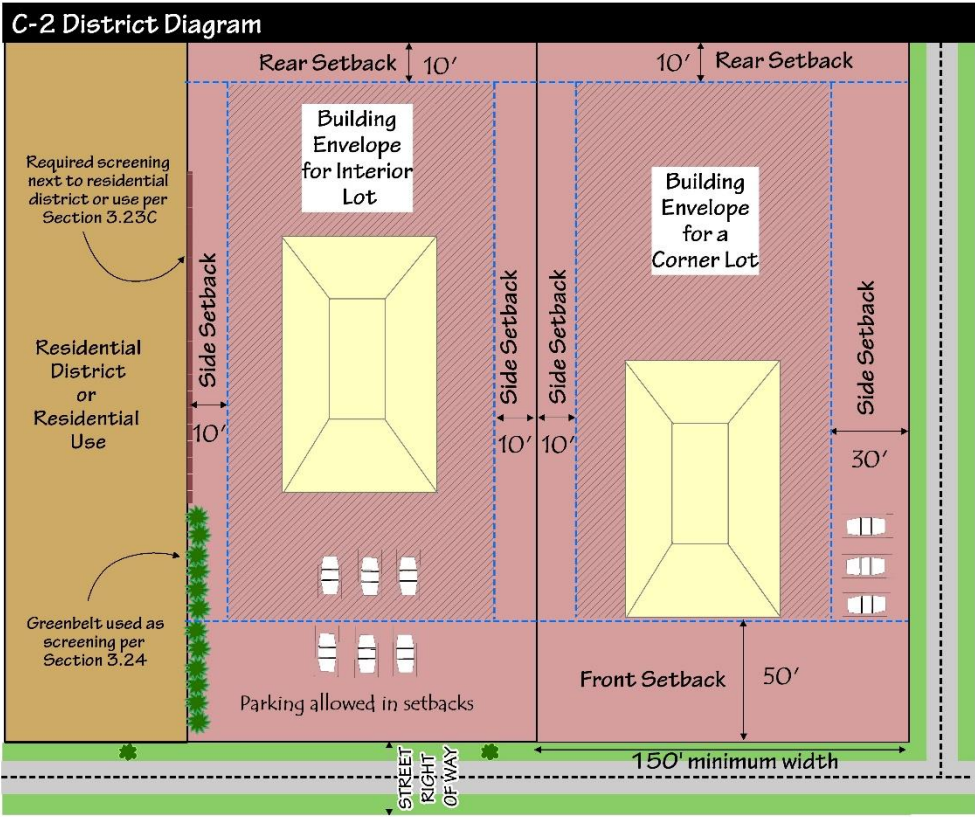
C-2 District Diagram

Rear Setback 10'

10' Rear Setback

Building Envelope for Interior Lot

Building Envelope for a Corner Lot

Required screening next to residential district or use per Section 3.23C

Side Setback

10'

Side Setback

10'

Side Setback

10'

Side Setback

30'

Residential District or Residential Use

Greenbelt used as screening per Section 3.24

Parking allowed in setbacks

Front Setback 50'

150' minimum width

STREET RIGHT OF WAY